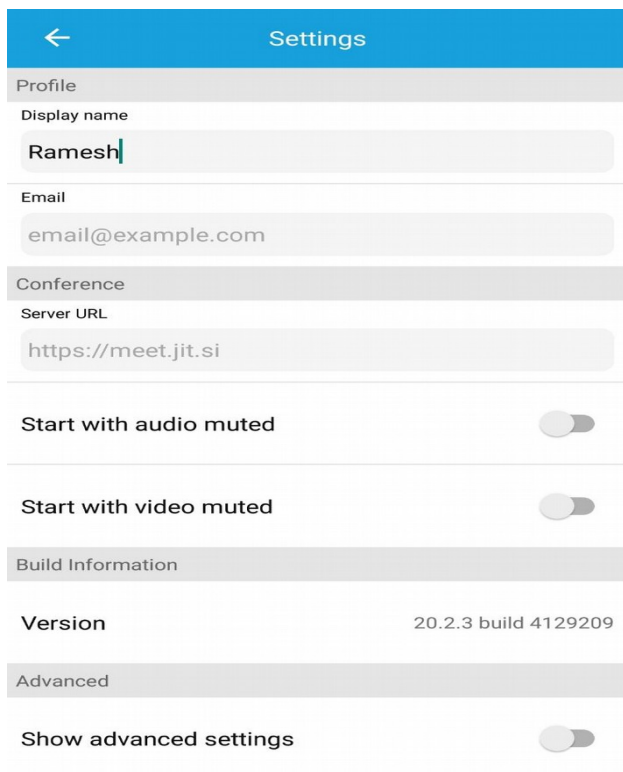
←

Settings

Profile

Display name

Ramesh

Email

email@example.com

Conference

Server URL

https://meet.jit.si

Start with audio muted

Start with video muted

Build Information

Version

20.2.3 build 4129209

Advanced

Show advanced settings